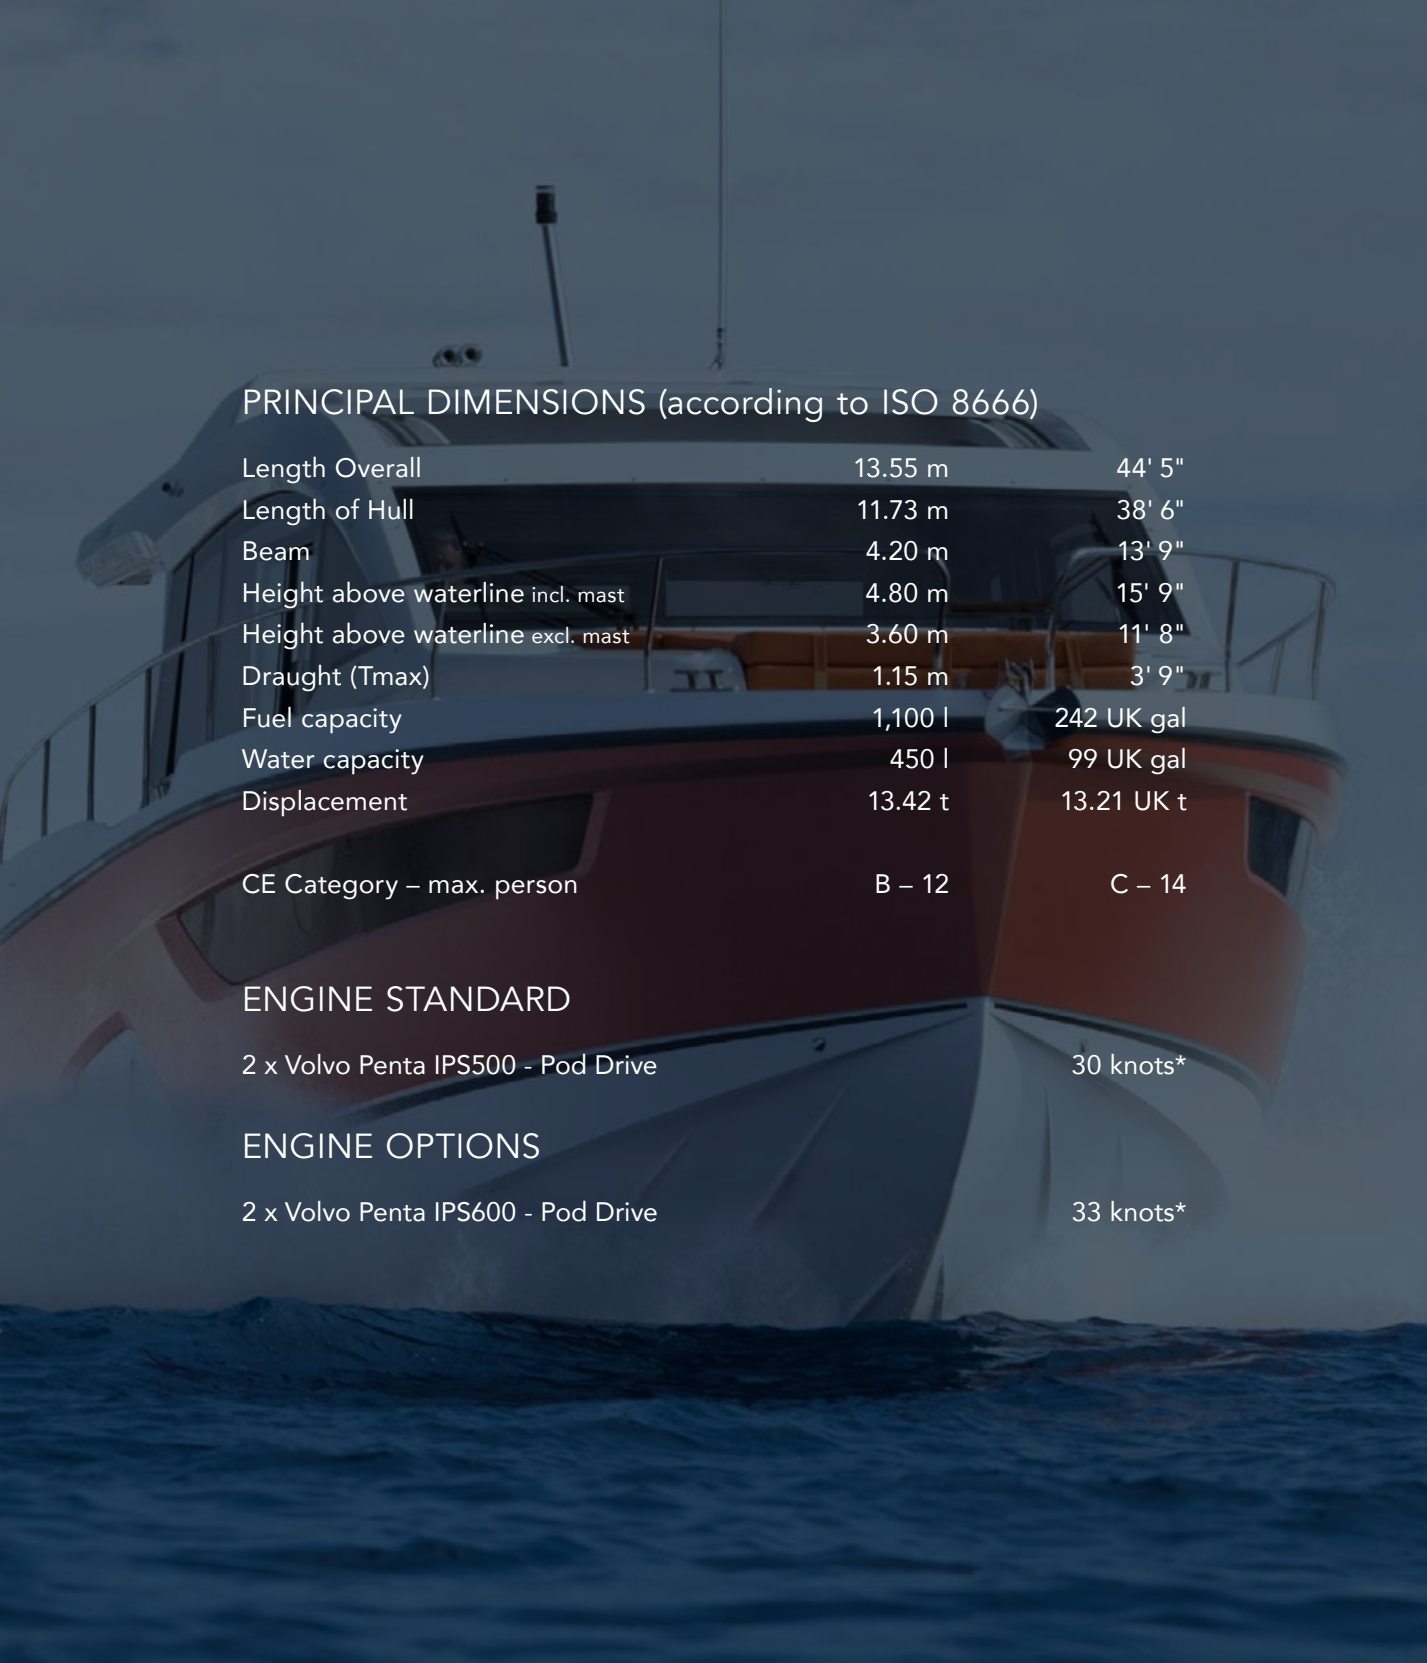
PRINCIPAL DIMENSIONS (according to ISO 8666)

| | | |
|---|---|---|
| Length Overall | 13.55 m | 44' 5" |
| Length of Hull | 11.73 m | 38' 6" |
| Beam | 4.20 m | 13' 9" |
| Height above waterline incl. mast | 4.80 m | 15' 9" |
| Height above waterline excl. mast | 3.60 m | 11' 8" |
| Draught (Tmax) | 1.15 m | 3' 9" |
| Fuel capacity | 1,100 l | 242 UK gal |
| Water capacity | 450 l | 99 UK gal |
| Displacement | 13.42 t | 13.21 UK t |
| CE Category – max. person | B – 12 | C – 14 |

ENGINE STANDARD

2 x Volvo Penta IPS500 - Pod Drive 30 knots*

ENGINE OPTIONS

2 x Volvo Penta IPS600 - Pod Drive 33 knots*